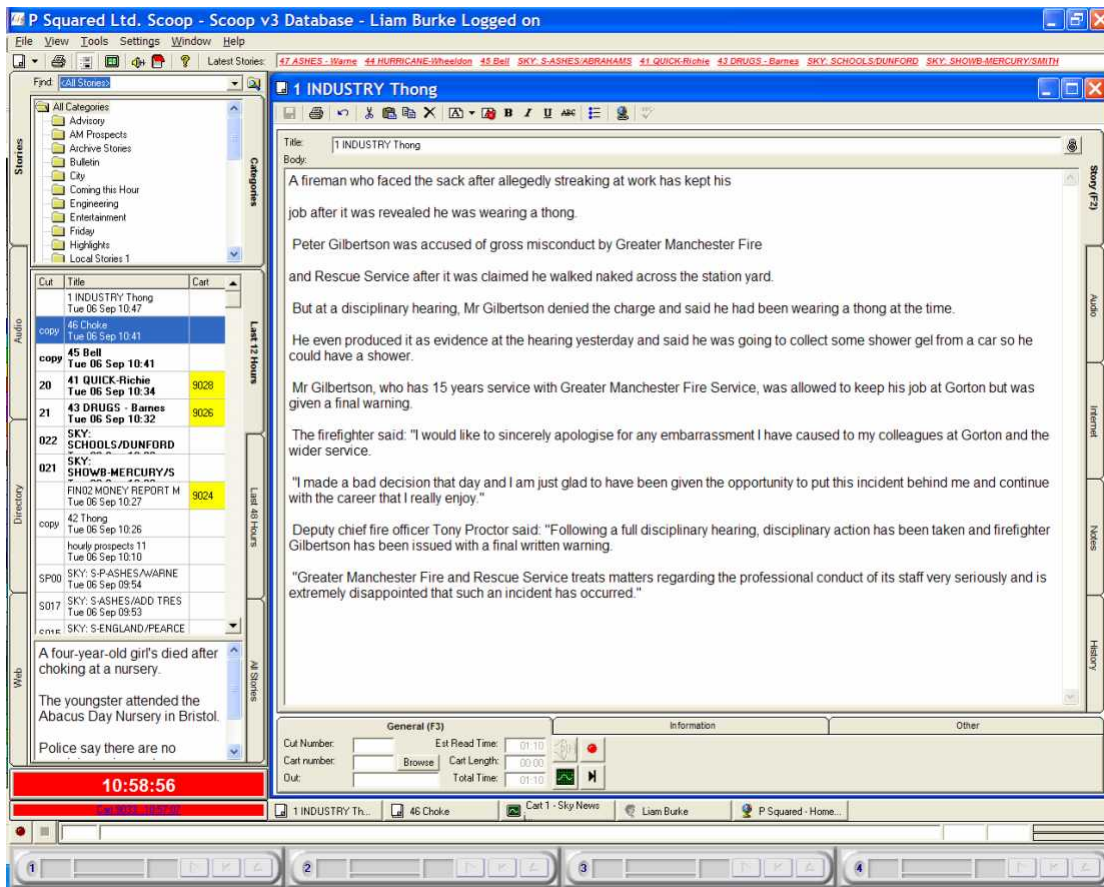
P Squared Ltd. Scoop - Scoop v3 Database - Liam Burke Logged on

File View Tools Settings Window Help

Latest Stories: 47 ASHES - Warne 44 HURRICANE-Wheeldon 45 Bell SKY: S-ASHES/ABRAHAMS 41 QUICK-Richie 43 DRUGS - Barnes SKY: SCHOOLS/DUNFORD SKY: SHOWB-MERCURY/SMITH

Find: <All Stories>

All Categories
Advisory
AM Prospects
Archive Stories
Bulletin
City
Coming this Hour
Engineering
Entertainment
Friday
Highlights
Local Stories 1

Stories
Categories

| Cut | Title | Cart |
|---|---|---|
| | 1 INDUSTRY Thong Tue 06 Sep 10:47 | |
| copy | 46 Choke Tue 06 Sep 10:41 | |
| copy | 45 Bell Tue 06 Sep 10:41 | |
| 20 | 41 QUICK-Richie Tue 06 Sep 10:34 | 9028 |
| 21 | 43 DRUGS - Barnes Tue 06 Sep 10:32 | 9026 |
| 022 | SKY: SCHOOLS/DUNFORD | |
| 021 | SKY: SHOWB-MERCURY/S | |
| | FIN02 MONEY REPORT M Tue 06 Sep 10:27 | 9024 |
| copy | 42 Thong Tue 06 Sep 10:26 | |
| | hourly prospects 11 Tue 06 Sep 10:10 | |
| SP00 | SKY: S-P-ASHES/WARNE Tue 06 Sep 09:54 | |
| S017 | SKY: S-ASHES/ADD TRES Tue 06 Sep 09:53 | |
| | SKY: S-ENGLAND/PEARCE | |

Audio
Last 12 Hours
Directory
Last 48 Hours
Web
All Stories

A four-year-old girl's died after choking at a nursery.

The youngster attended the Abacus Day Nursery in Bristol.

Police say there are no

10:58:56

1 INDUSTRY Thong

Title: 1 INDUSTRY Thong
Body:

A fireman who faced the sack after allegedly streaking at work has kept his job after it was revealed he was wearing a thong.

Peter Gilbertson was accused of gross misconduct by Greater Manchester Fire and Rescue Service after it was claimed he walked naked across the station yard.

But at a disciplinary hearing, Mr Gilbertson denied the charge and said he had been wearing a thong at the time.

He even produced it as evidence at the hearing yesterday and said he was going to collect some shower gel from a car so he could have a shower.

Mr Gilbertson, who has 15 years service with Greater Manchester Fire Service, was allowed to keep his job at Gorton but was given a final warning.

The firefighter said: "I would like to sincerely apologise for any embarrassment I have caused to my colleagues at Gorton and the wider service.

"I made a bad decision that day and I am just glad to have been given the opportunity to put this incident behind me and continue with the career that I really enjoy."

Deputy chief fire officer Tony Proctor said: "Following a full disciplinary hearing, disciplinary action has been taken and firefighter Gilbertson has been issued with a final written warning.

"Greater Manchester Fire and Rescue Service treats matters regarding the professional conduct of its staff very seriously and is extremely disappointed that such an incident has occurred."

Story (F2)
Audio
Internet
Notes
History

General (F3) | Information | Other

Cut Number: Est Read Time: 01:10
Cart number: Browse Cart Length: 00:00
Out: Total Time: 01:10

1 INDUSTRY Th... | 46 Choke | Cart 1 - Sky News | Liam Burke | P Squared - Home...

1 2 3 4